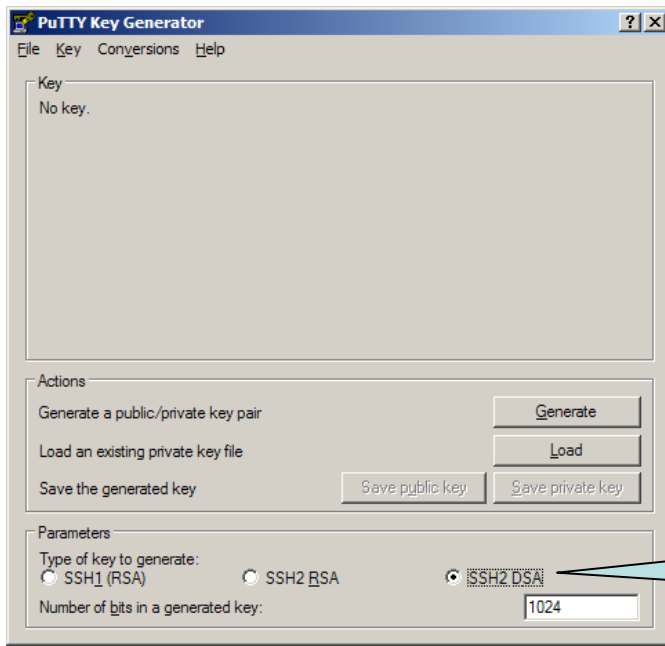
PuTTY Key Generator

? X

File Key Conversions Help

Key
No key.

Actions
Generate a public/private key pair
Generate
Load an existing private key file
Load
Save the generated key
Save public key
Save private key

Parameters
Type of key to generate:
SSH1 (RSA)
SSH2 RSA
SSH2 DSA
Number of bits in a generated key:
1024